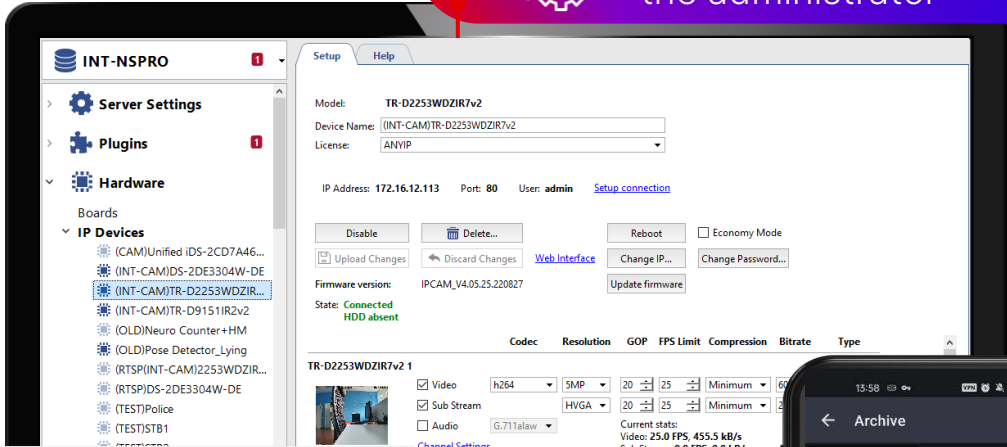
the administrator

INT-NSPRO 1
Server Settings
Plugins 1
Hardware
Boards
IP Devices
(CAM)Unified iDS-2CD7A46...
(INT-CAM)DS-2DE3304W-DE
(INT-CAM)TR-D2253WDZIR...
(INT-CAM)TR-D9151IR2v2
(OLD)Neuro Counter+HM
(OLD)Pose Detector_Lying
(RTSP(INT-CAM)2253WDZIR...
(RTSP)DS-2DE3304W-DE
(TEST)Police
(TEST)STB1

Setup Help

Model: TR-D2253WDZIR7v2
Device Name: (INT-CAM)TR-D2253WDZIR7v2
License: ANYIP

IP Address: 172.16.12.113 Port: 80 User: admin Setup connection

Disable
Delete...
Reboot
Economy Mode
Upload Changes
Discard Changes
Web Interface
Change IP...
Change Password...
Firmware version: IPCAM_V4.05.25.220827
Update firmware
State: Connected
HDD absent

| | Codec | Resolution | GOP | FPS Limit | Compression | Bitrate | Type |
|---|---|---|---|---|---|---|---|
| TR-D2253WDZIR7v2 1 | | | | | | | |
| Video | h264 | 5MP | 20 | 25 | Minimum | 60 | |
| Sub Stream | | HVGA | 20 | 25 | Minimum | | |
| Audio | G.711alaw | | | | | | |

Current stats:
Video: 25.0 FPS, 455.5 kB/s
Channel Settings

13:58
Archive